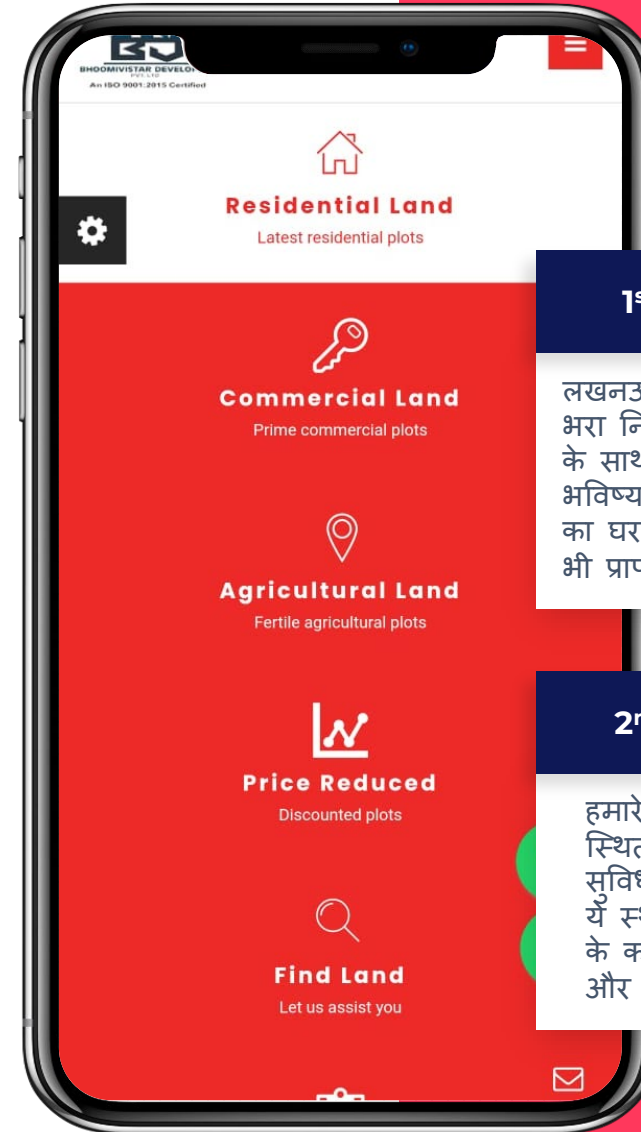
BHOOMIVISTAR DEVELO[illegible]
PVT. LTD
An ISO 9001:2015 Certified

Residential Land
Latest residential plots

Commercial Land
Prime commercial plots

Agricultural Land
Fertile agricultural plots

Price Reduced
Discounted plots

Find Land
Let us assist you

1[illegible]

लखनऊ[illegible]
भरा नि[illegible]
के साथ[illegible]
भविष्य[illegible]
का घर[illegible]
भी प्राप्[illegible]

2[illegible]

हमारे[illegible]
स्थित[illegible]
सुविध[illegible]
ये स्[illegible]
के क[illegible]
और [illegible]